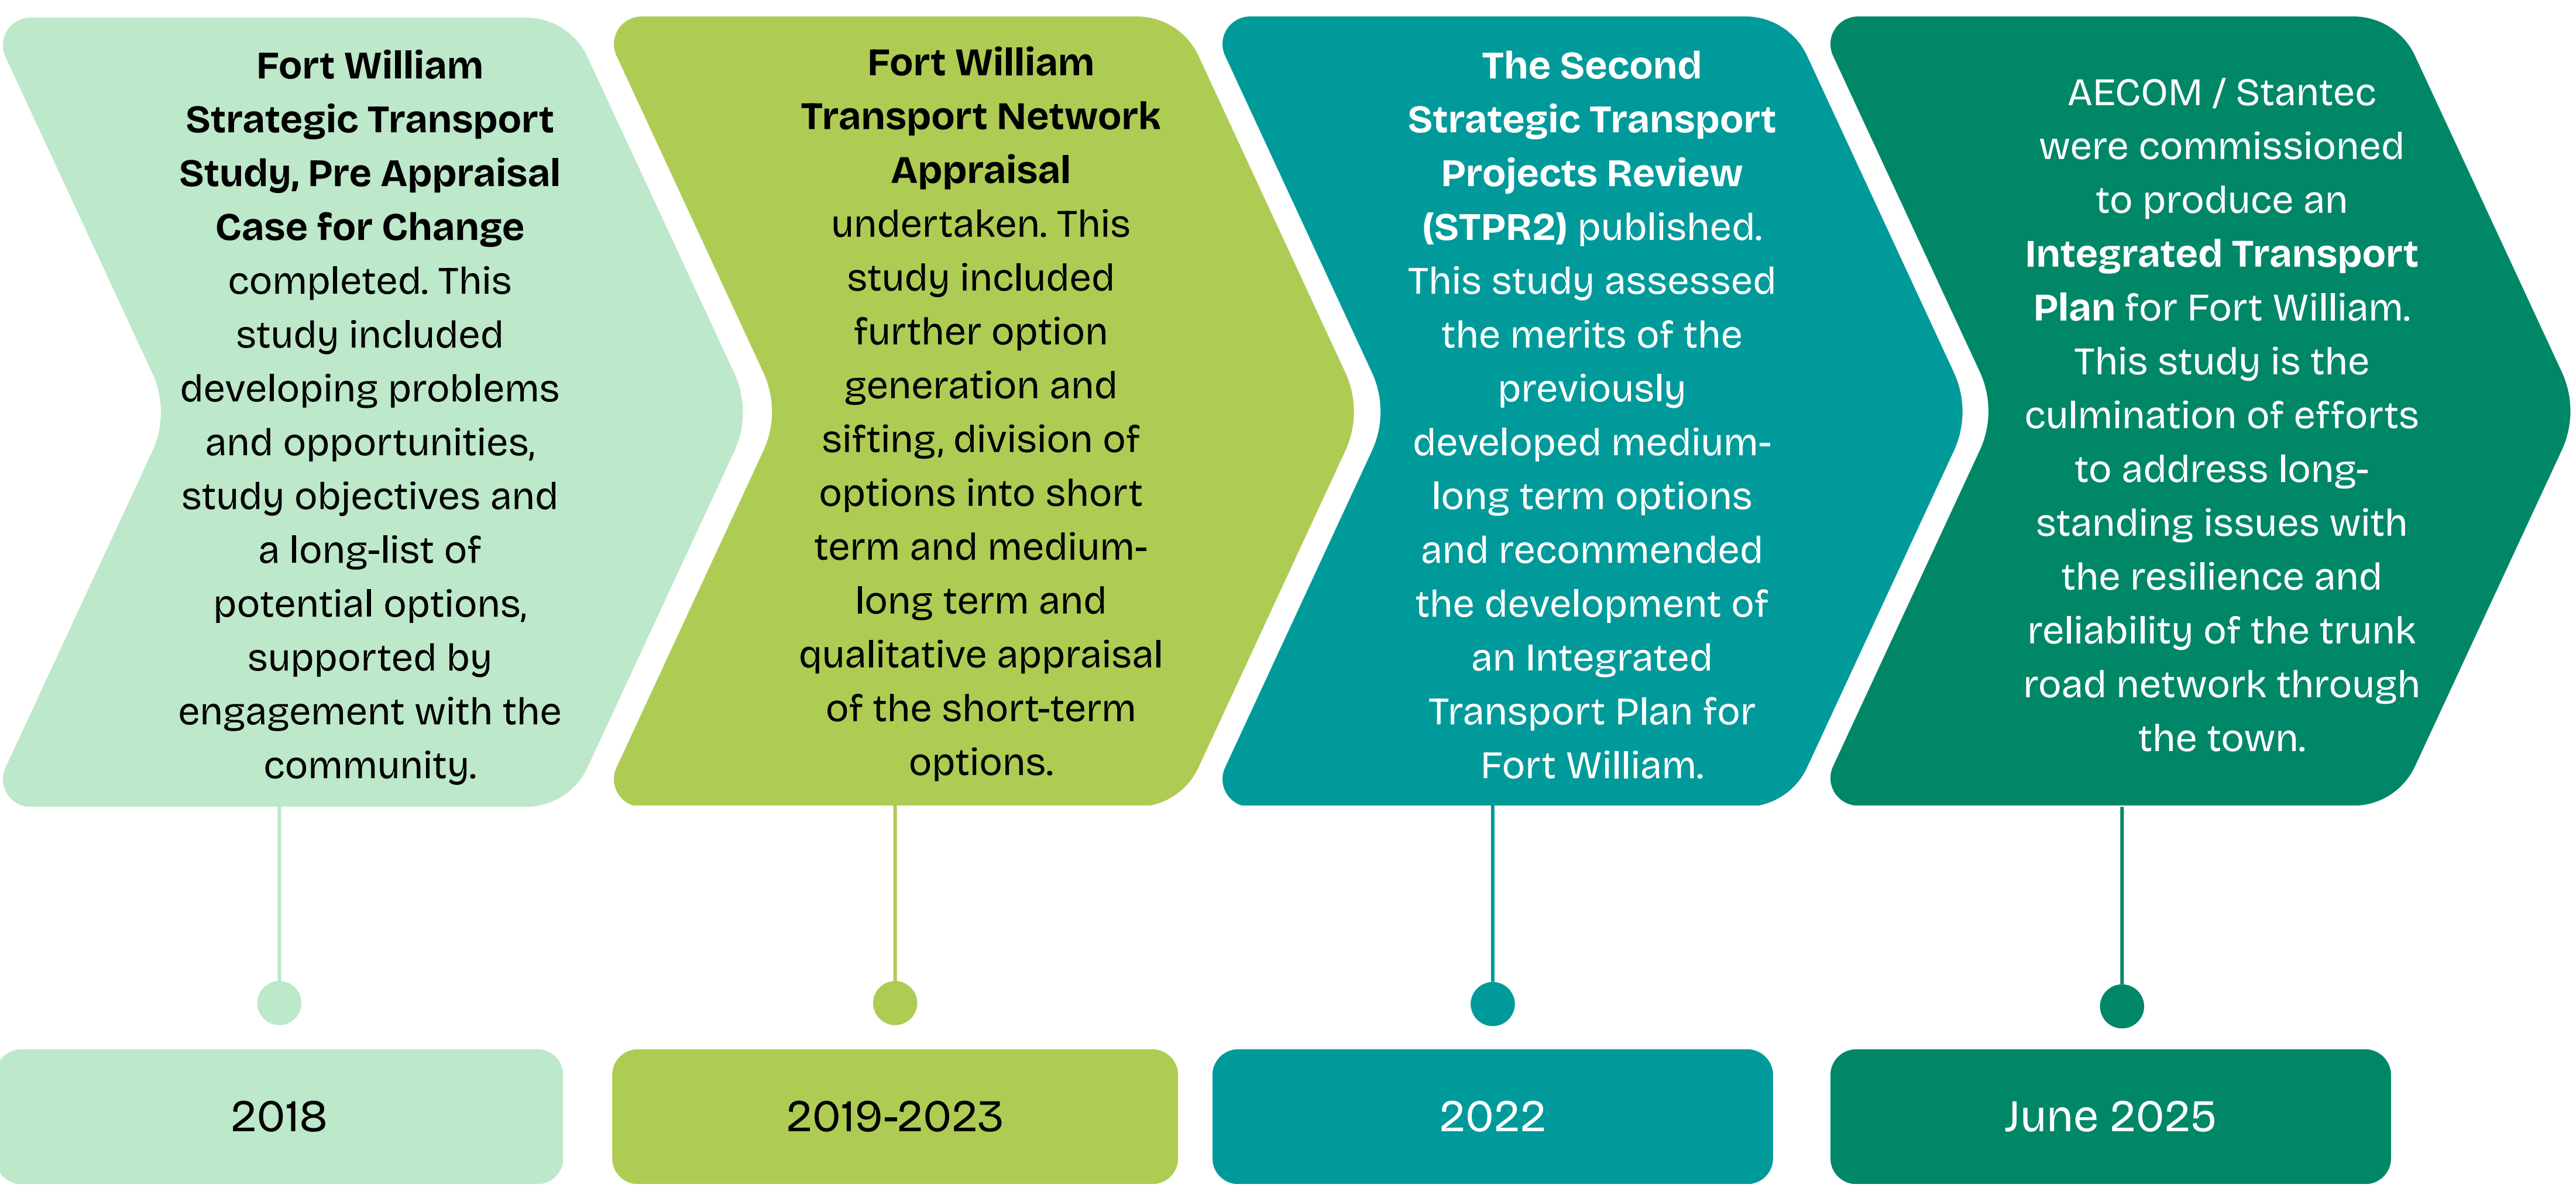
**Fort William Strategic Transport Study, Pre Appraisal Case for Change** completed. This study included developing problems and opportunities, study objectives and a long-list of potential options, supported by engagement with the community.

2018

**Fort William Transport Network Appraisal** undertaken. This study included further option generation and sifting, division of options into short term and medium-long term and qualitative appraisal of the short-term options.

2019-2023

**The Second Strategic Transport Projects Review (STPR2)** published. This study assessed the merits of the previously developed medium-long term options and recommended the development of an Integrated Transport Plan for Fort William.

2022

AECOM / Stantec were commissioned to produce an **Integrated Transport Plan** for Fort William. This study is the culmination of efforts to address long-standing issues with the resilience and reliability of the trunk road network through the town.

June 2025